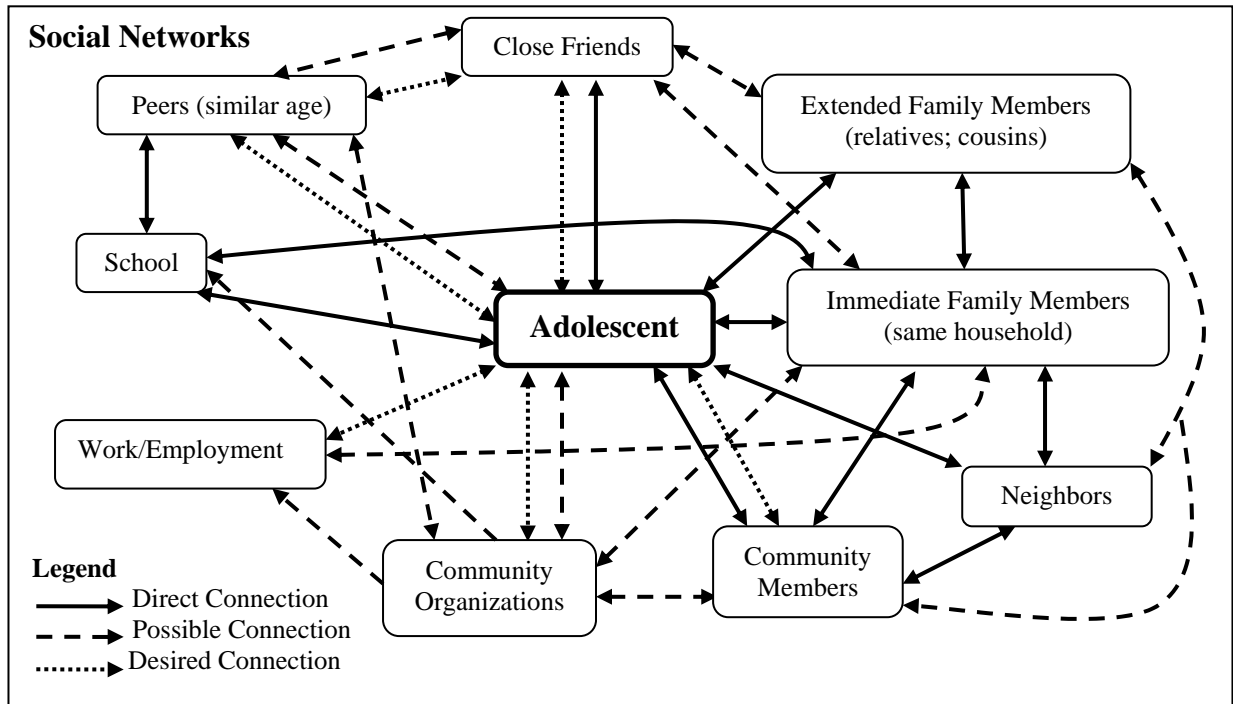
Social Networks

Close Friends

Peers (similar age)

Extended Family Members (relatives; cousins)

School

Adolescent

Immediate Family Members (same household)

Work/Employment

Neighbors

Community Organizations

Community Members

Legend
Direct Connection
Possible Connection
Desired Connection